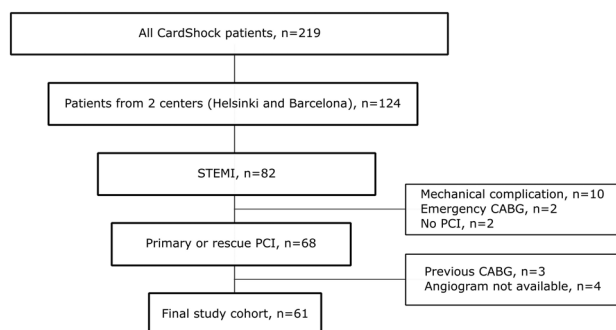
All CardShock patients, n=219

Patients from 2 centers (Helsinki and Barcelona), n=124

STEMI, n=82

Mechanical complication, n=10
Emergency CABG, n=2
No PCI, n=2

Primary or rescue PCI, n=68

Previous CABG, n=3
Angiogram not available, n=4

Final study cohort, n=61